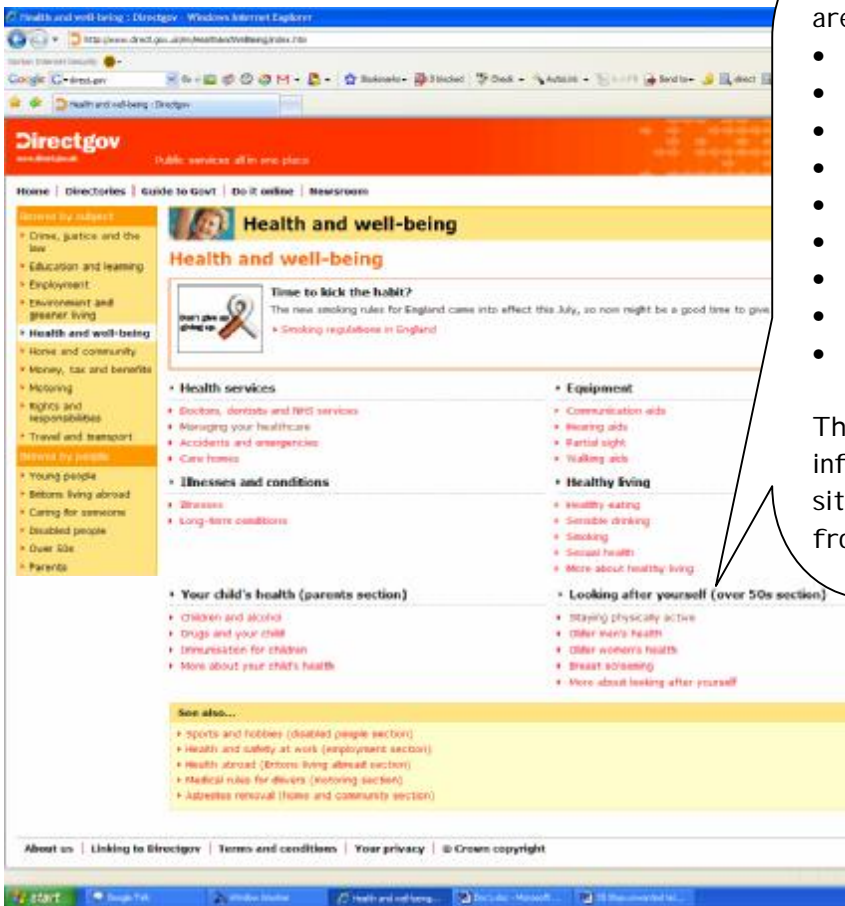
Health and well-being : Directgov - Windows Internet Explorer

http://www.direct.gov.uk/en/HealthAndWellBeing/index.htm

Health and well-being : Directgov

Directgov
Public services all in one place

Home | Directories | Guide to Govt | Do it online | Newsroom

Browse by subject
Crime, justice and the law
Education and learning
Employment
Environment and greener living
Health and well-being
Home and community
Money, tax and benefits
Motoring
Rights and responsibilities
Travel and transport
Browse by people
Young people
Britons living abroad
Caring for someone
Disabled people
Over 50s
Parents

Health and well-being

Health and well-being

Time to kick the habit?
The new smoking rules for England came into effect this July, so now might be a good time to give
Smoking regulations in England

Health services
Doctors, dentists and NHS services
Managing your healthcare
Accidents and emergencies
Care homes

Equipment
Communication aids
Hearing aids
Partial sight
Walking aids

Illnesses and conditions
Illnesses
Long-term conditions

Healthy living
Healthy eating
Sensible drinking
Smoking
Sexual health
More about healthy living

Your child's health (parents section)
Children and alcohol
Drugs and your child
Immunisation for children
More about your child's health

Looking after yourself (over 50s section)
Staying physically active
Older men's health
Older women's health
Breast screening
More about looking after yourself

See also...
Sports and hobbies (disabled people section)
Health and safety at work (employment section)
Health abroad (Britons living abroad section)
Medical rules for drivers (motoring section)
Asbestos removal (home and community section)

About us | Linking to Directgov | Terms and conditions | Your privacy | © Crown copyright

are

Th
inf
sit
fro

start